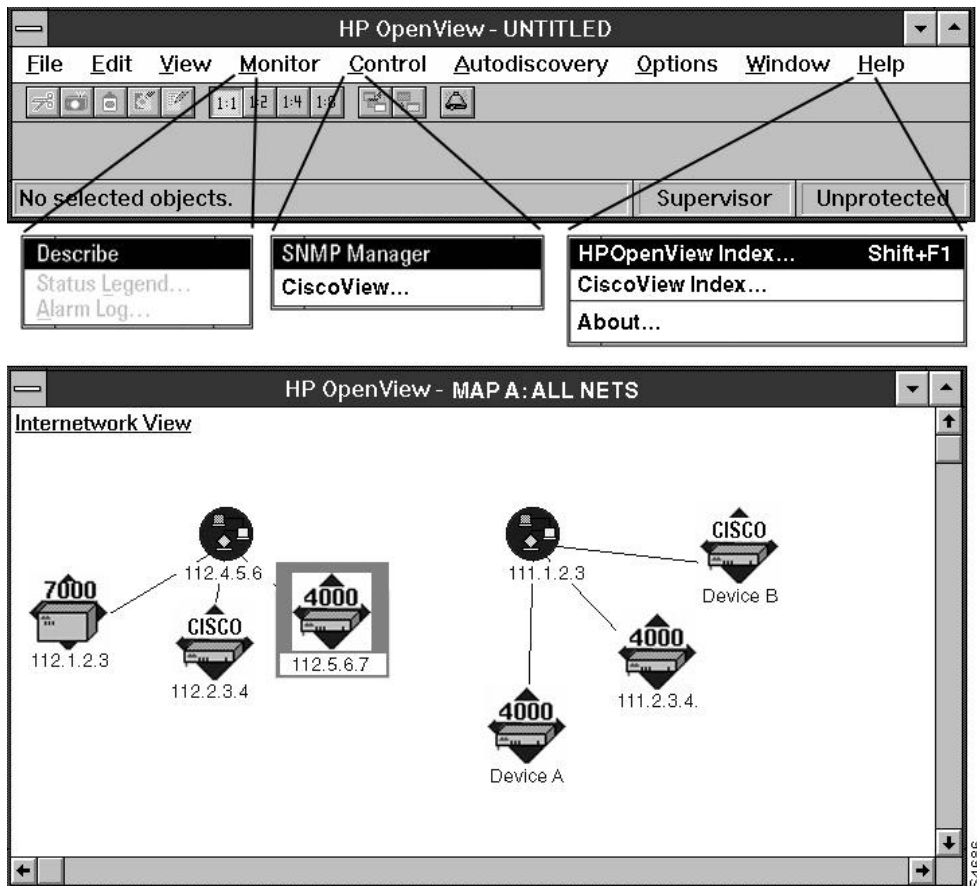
HP OpenView - UNTITLED

File Edit View Monitor Control Autodiscovery Options Window Help

1:1 1:2 1:4 1:8

No selected objects. Supervisor Unprotected

Describe
Status Legend...
Alarm Log...

SNMP Manager
CiscoView...

HPOpenView Index... Shift+F1
CiscoView Index...
About...

HP OpenView - MAP A: ALL NETS

Internetwork View

7000
112.1.2.3

112.4.5.6

CISCO
112.2.3.4

4000
112.5.6.7

111.1.2.3

CISCO
Device B

4000
111.2.3.4.

4000
Device A

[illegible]